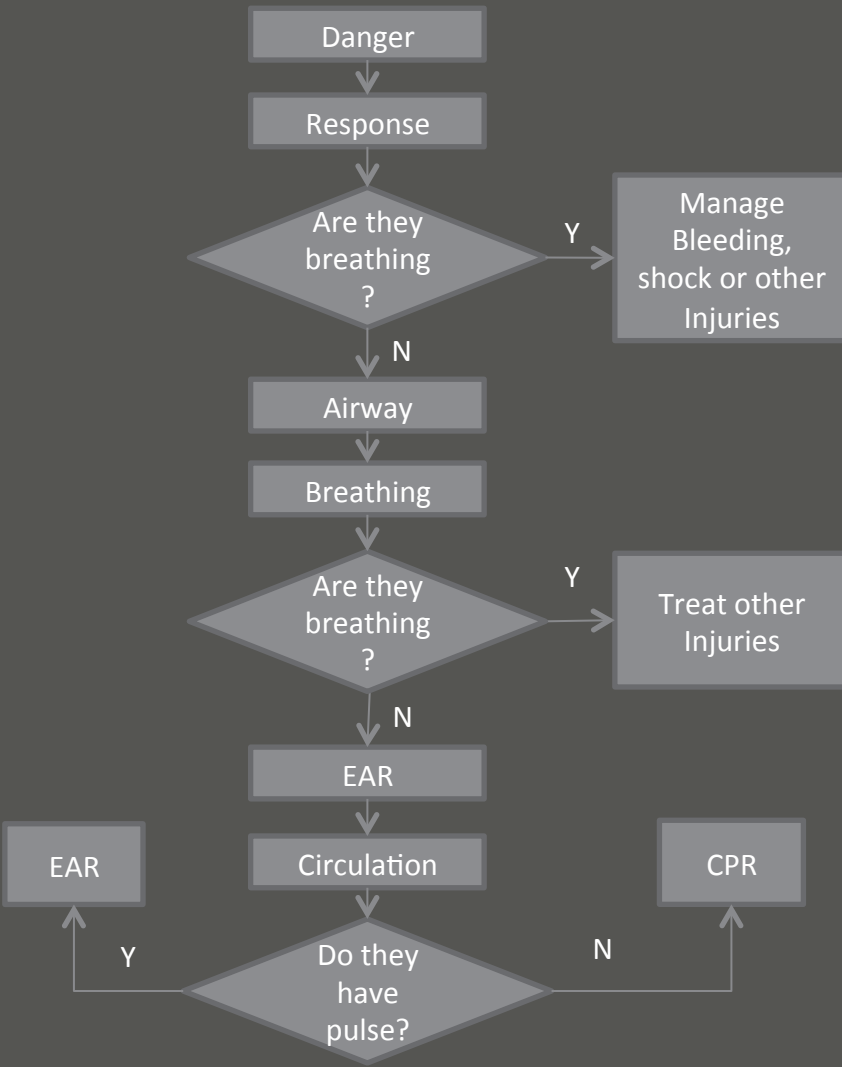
Danger

Response

Are they breathing ?

Y

Manage Bleeding, shock or other Injuries

N

Airway

Breathing

Are they breathing ?

Y

Treat other Injuries

N

EAR

EAR

Circulation

CPR

Y

Do they have pulse?

N